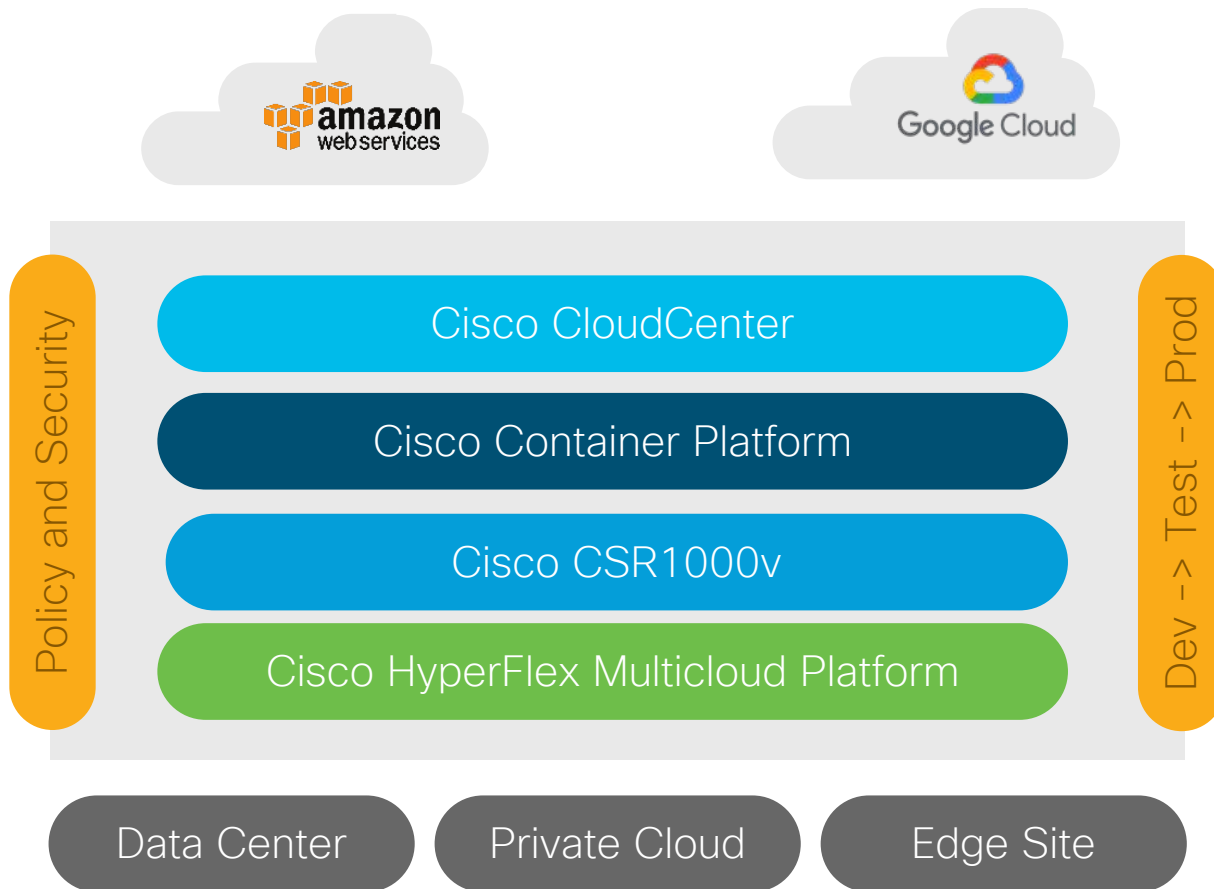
amazon
webservices

Google Cloud

Policy and Security

Cisco CloudCenter

Cisco Container Platform

Cisco CSR1000v

Cisco HyperFlex Multicloud Platform

Dev -> Test -> Prod

Data Center

Private Cloud

Edge Site